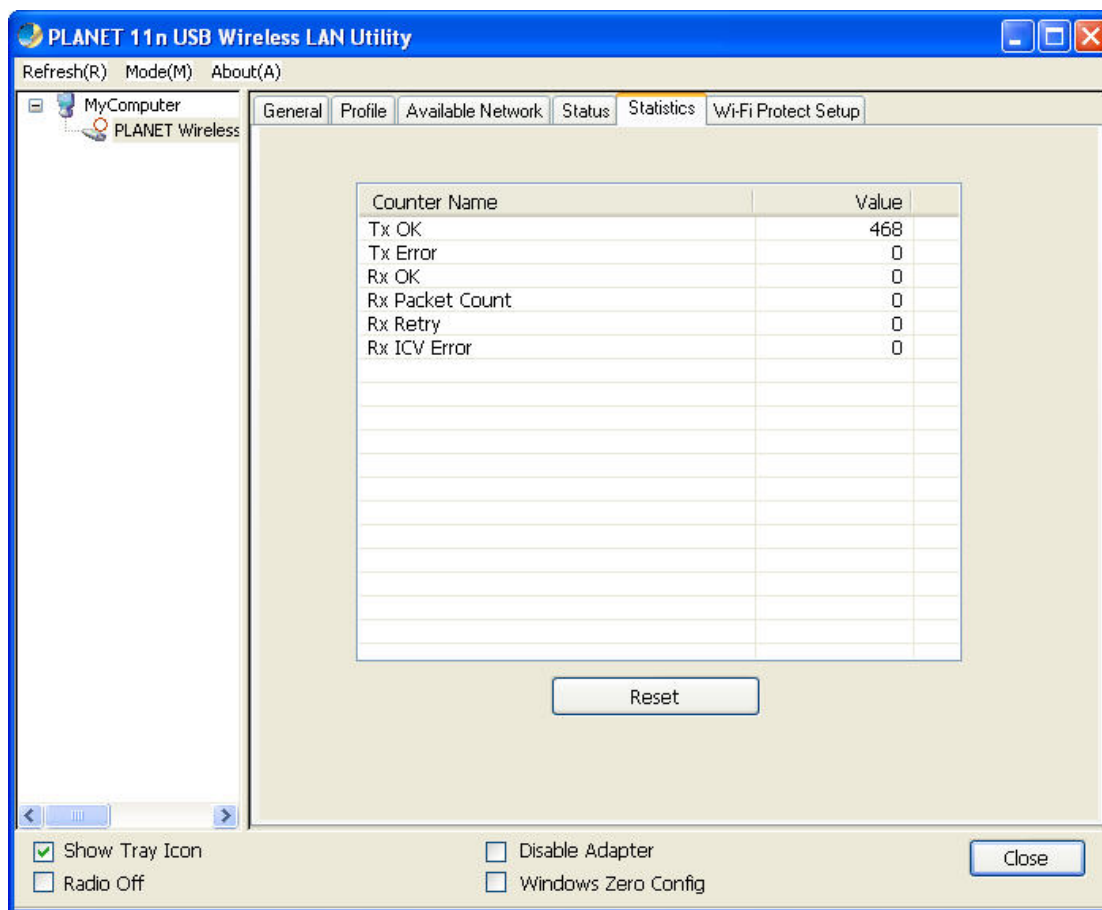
PLANET 11n USB Wireless LAN Utility

Refresh(R) Mode(M) About(A)

MyComputer
PLANET Wireless

General | Profile | Available Network | Status | Statistics | Wi-Fi Protect Setup

| Counter Name | Value |
|---|---|
| Tx OK | 468 |
| Tx Error | 0 |
| Rx OK | 0 |
| Rx Packet Count | 0 |
| Rx Retry | 0 |
| Rx ICV Error | 0 |

Reset

Show Tray Icon
Radio Off
Disable Adapter
Windows Zero Config
Close